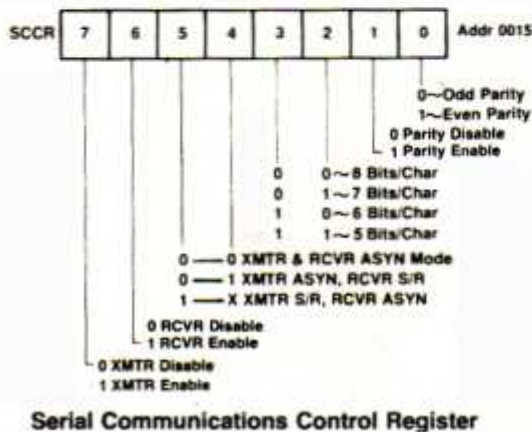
SCCR

| 7 | 6 | 5 | 4 | 3 | 2 | 1 | 0 |
|---|---|---|---|---|---|---|---|

Addr 0015

0~Odd Parity
1~Even Parity

0 Parity Disable
1 Parity Enable

0 0~8 Bits/Char
0 1~7 Bits/Char
1 0~6 Bits/Char
1 1~5 Bits/Char

0 — 0 XMTR & RCVR ASYN Mode
0 — 1 XMTR ASYN, RCVR S/R
1 — X XMTR S/R, RCVR ASYN

0 RCVR Disable
1 RCVR Enable

0 XMTR Disable
1 XMTR Enable

Serial Communications Control Register